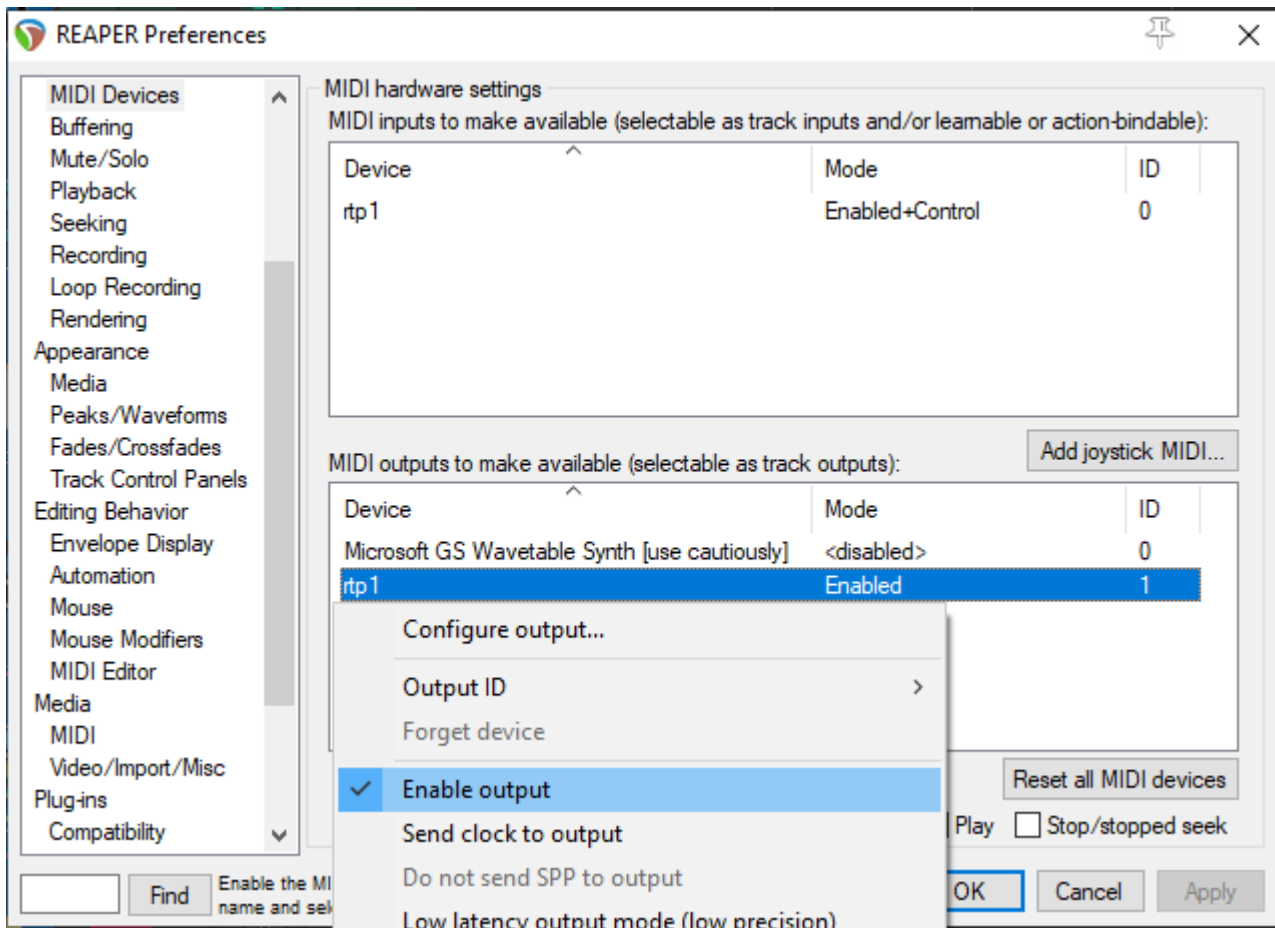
REAPER Preferences

MIDI Devices
Buffering
Mute/Solo
Playback
Seeking
Recording
Loop Recording
Rendering
Appearance
Media
Peaks/Waveforms
Fades/Crossfades
Track Control Panels
Editing Behavior
Envelope Display
Automation
Mouse
Mouse Modifiers
MIDI Editor
Media
MIDI
Video/Import/Misc
Plug-ins
Compatibility

MIDI hardware settings
MIDI inputs to make available (selectable as track inputs and/or learnable or action-bindable):

| Device | Mode | ID |
|---|---|---|
| rtp1 | Enabled+Control | 0 |

Add joystick MIDI...

MIDI outputs to make available (selectable as track outputs):

| Device | Mode | ID |
|---|---|---|
| Microsoft GS Wavetable Synth [use cautiously] | <disabled> | 0 |
| rtp1 | Enabled | 1 |

Configure output...
Output ID
Forget device
Enable output
Send clock to output
Do not send SPP to output
Low latency output mode (low precision)

Reset all MIDI devices
Play
Stop/stopped seek

Find
Enable the MI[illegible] name and sel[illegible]
OK
Cancel
Apply